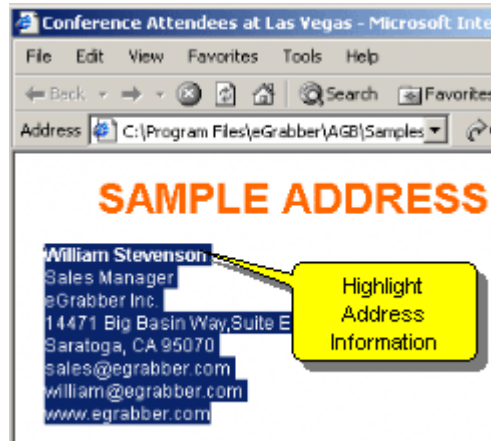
Conference Attendees at Las Vegas - Microsoft Inte

File Edit View Favorites Tools Help

Back Search Favorites

Address C:\Program Files\eGrabber\AGB\Samples

SAMPLE ADDRESS

William Stevenson
Sales Manager
eGrabber Inc.
14471 Big Basin Way,Suite E
Saratoga, CA 95070
sales@egrabber.com
william@egrabber.com
www.egrabber.com

Highlight Address Information